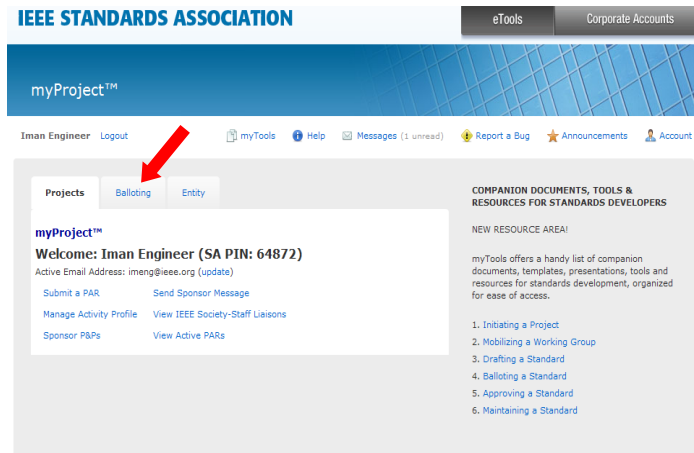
IEEE STANDARDS ASSOCIATION

eTools

Corporate Accounts

myProject™

Iman Engineer Logout

myTools Help Messages (1 unread) Report a Bug Announcements Account

Projects Balloting Entity

myProject™

Welcome: Iman Engineer (SA PIN: 64872)

Active Email Address: imeng@ieee.org (update)

Submit a PAR

Send Sponsor Message

Manage Activity Profile

View IEEE Society-Staff Liaisons

Sponsor P&Ps

View Active PARs

COMPANION DOCUMENTS, TOOLS & RESOURCES FOR STANDARDS DEVELOPERS

NEW RESOURCE AREA!

myTools offers a handy list of companion documents, templates, presentations, tools and resources for standards development, organized for ease of access.

1. Initiating a Project
2. Mobilizing a Working Group
3. Drafting a Standard
4. Balloting a Standard
5. Approving a Standard
6. Maintaining a Standard